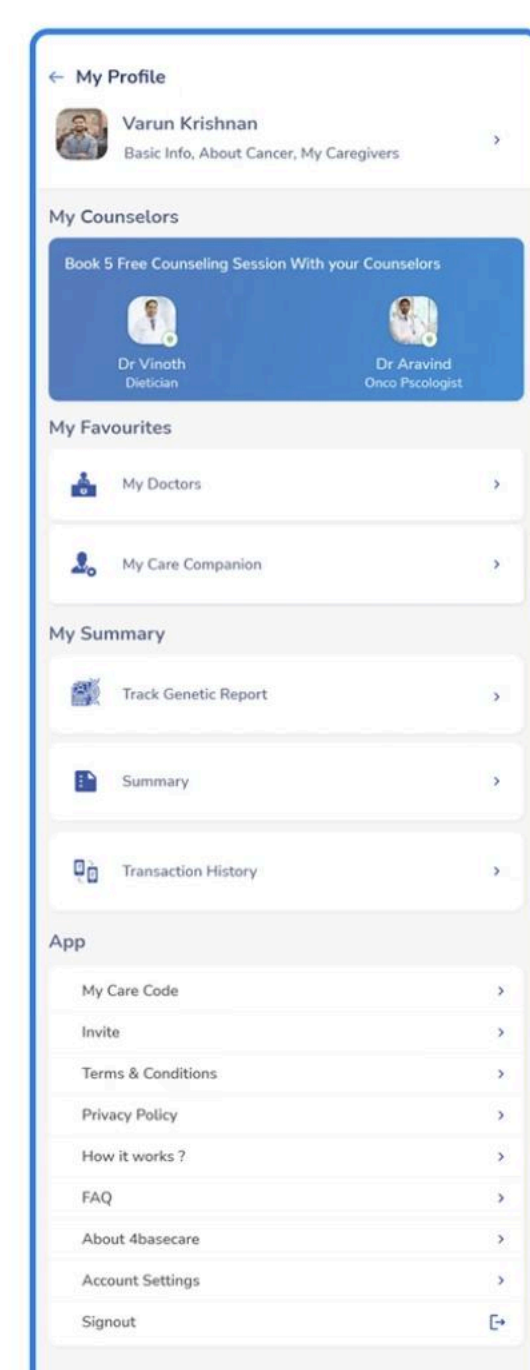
← My Profile

Varun Krishnan
Basic Info, About Cancer, My Caregivers ›

My Counselors

Book 5 Free Counseling Session With your Counselors

Dr Vinoth
Dietician

Dr Aravind
Onco Pscologist

My Favourites

My Doctors ›

My Care Companion ›

My Summary

Track Genetic Report ›

Summary ›

Transaction History ›

App

My Care Code ›
Invite ›
Terms & Conditions ›
Privacy Policy ›
How it works ? ›
FAQ ›
About 4basecare ›
Account Settings ›
Signout